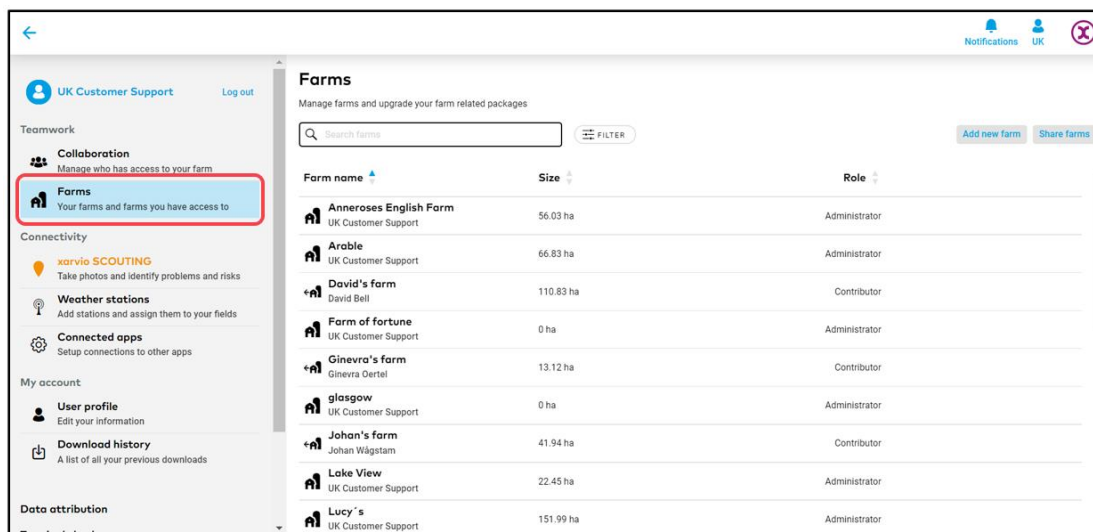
Notifications UK

UK Customer Support Log out

Teamwork

Collaboration
Manage who has access to your farm

Farms
Your farms and farms you have access to

Connectivity

xarvio SCOUTING
Take photos and identify problems and risks

Weather stations
Add stations and assign them to your fields

Connected apps
Setup connections to other apps

My account

User profile
Edit your information

Download history
A list of all your previous downloads

Data attribution

Farms

Manage farms and upgrade your farm related packages

Search farms

FILTER

Add new farm Share farms

| Farm name | Size | Role |
|---|---|---|
| Anneroses English Farm UK Customer Support | 56.03 ha | Administrator |
| Arable UK Customer Support | 66.83 ha | Administrator |
| David's farm David Bell | 110.83 ha | Contributor |
| Farm of fortune UK Customer Support | 0 ha | Administrator |
| Ginevra's farm Ginevra Oertel | 13.12 ha | Contributor |
| glasgow UK Customer Support | 0 ha | Administrator |
| Johan's farm Johan Wågstam | 41.94 ha | Contributor |
| Lake View UK Customer Support | 22.45 ha | Administrator |
| Lucy´s UK Customer Support | 151.99 ha | Administrator |